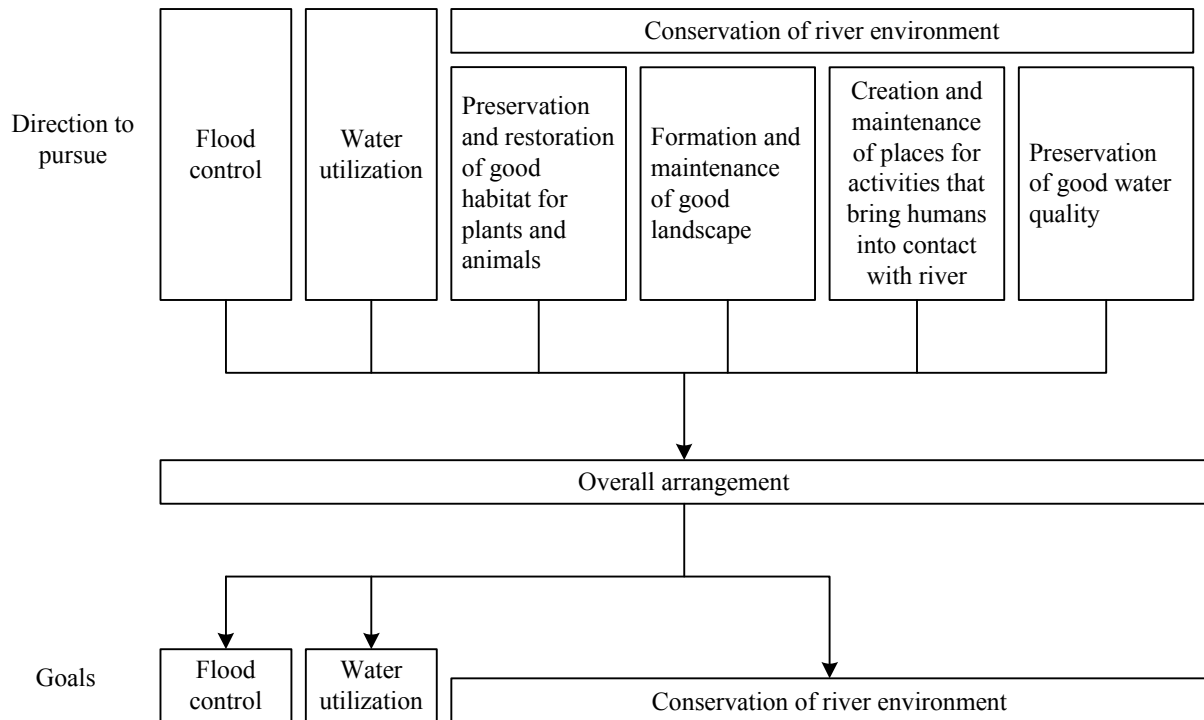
Direction to pursue

Flood control

Water utilization

Conservation of river environment

Preservation and restoration of good habitat for plants and animals

Formation and maintenance of good landscape

Creation and maintenance of places for activities that bring humans into contact with river

Preservation of good water quality

Overall arrangement

Goals

Flood control

Water utilization

Conservation of river environment